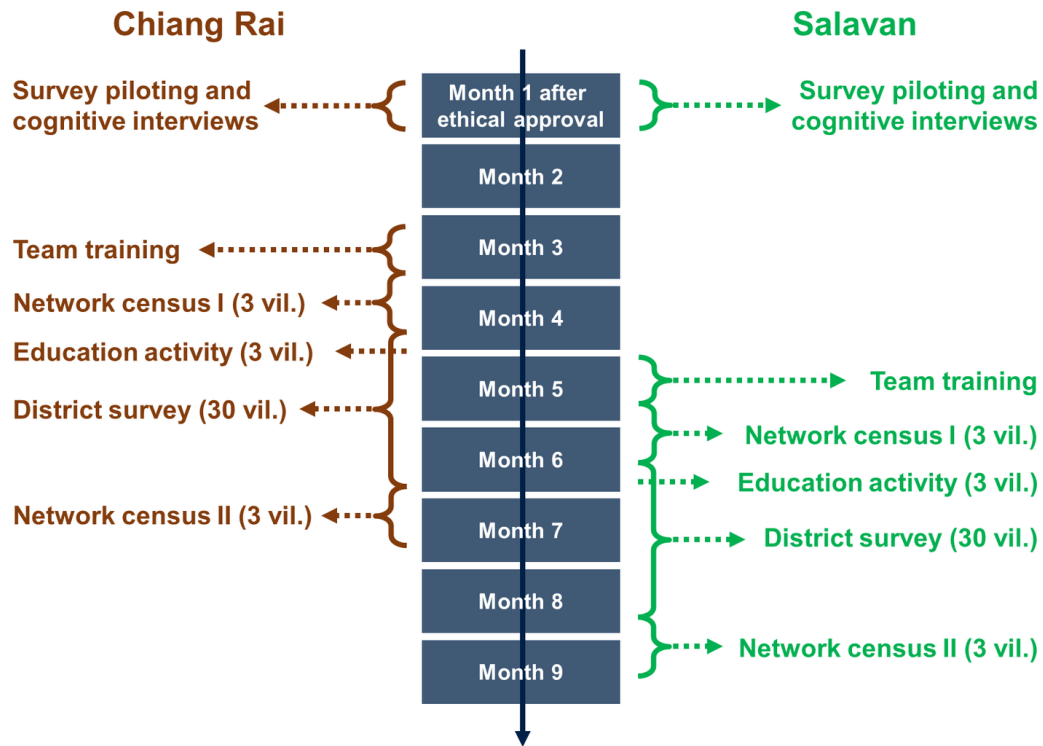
Chiang Rai

Salavan

Survey piloting and cognitive interviews

Month 1 after ethical approval

Survey piloting and cognitive interviews

Month 2

Team training

Month 3

Network census I (3 vil.)

Month 4

Education activity (3 vil.)

Month 5

Team training

District survey (30 vil.)

Network census I (3 vil.)

Month 6

Education activity (3 vil.)

Network census II (3 vil.)

Month 7

District survey (30 vil.)

Month 8

Network census II (3 vil.)

Month 9